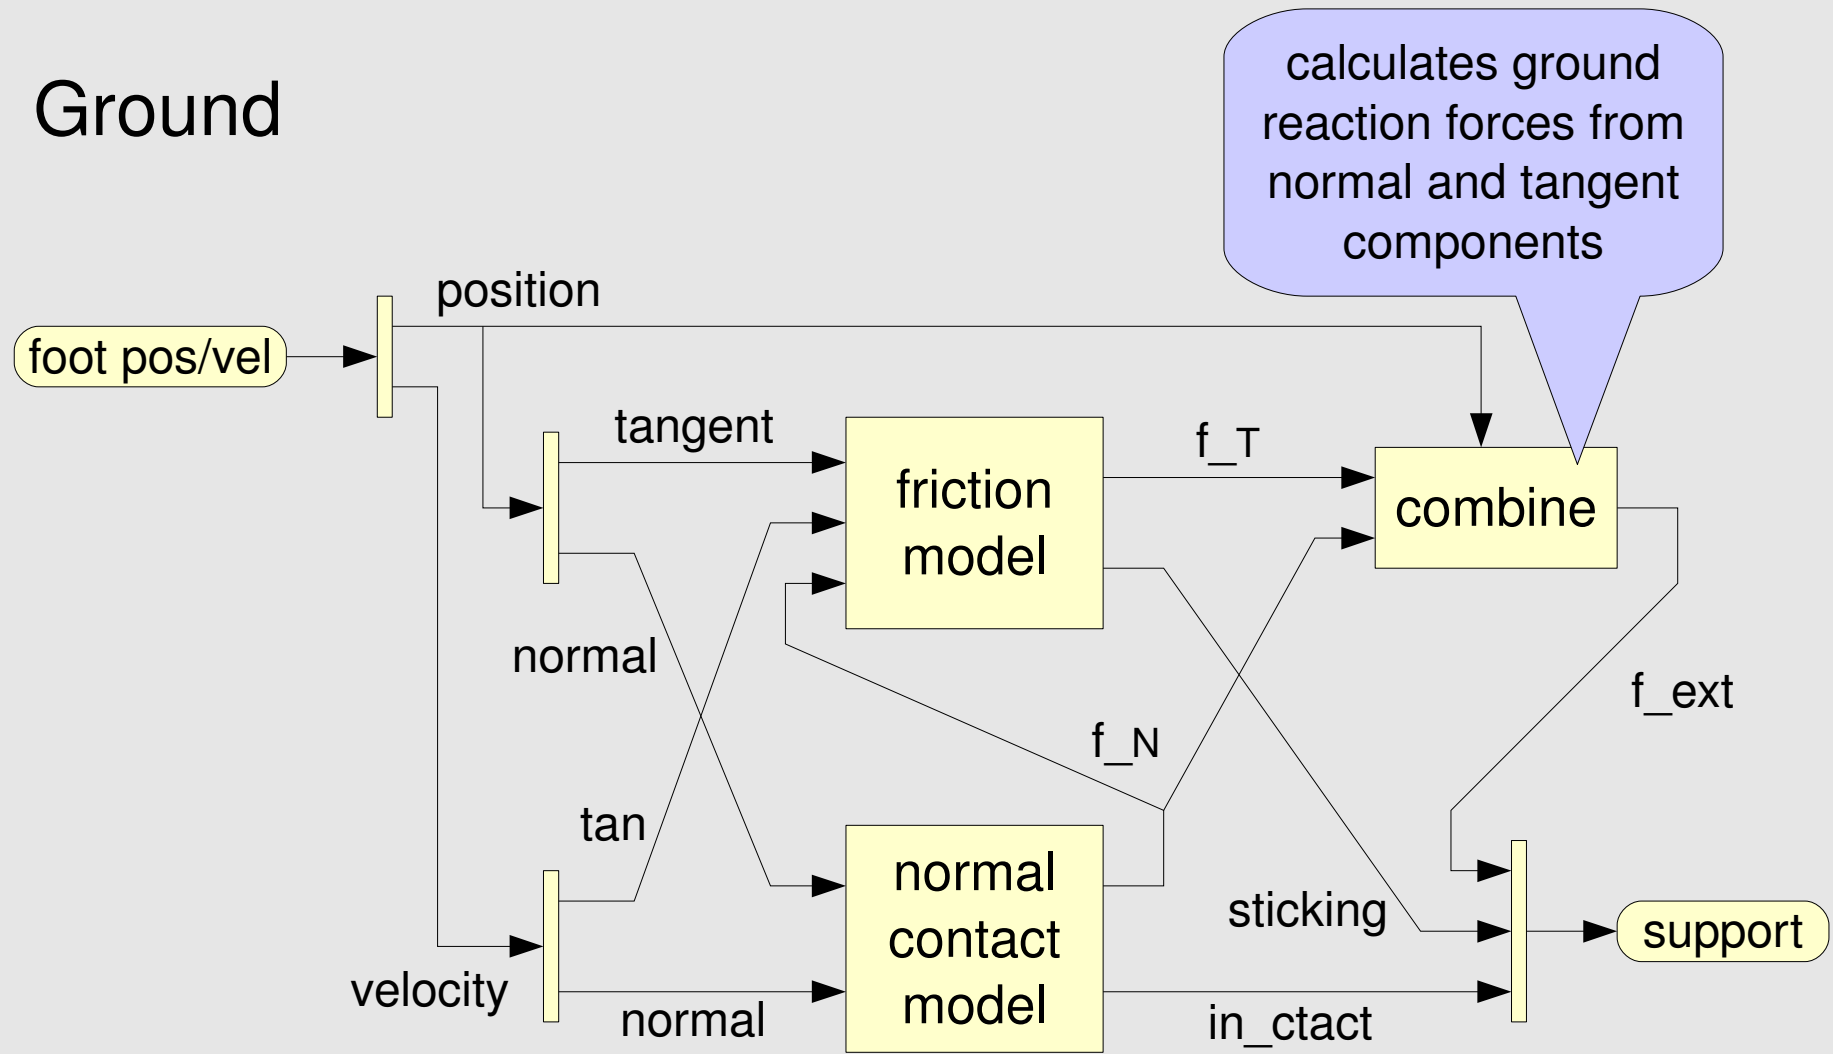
Ground

calculates ground reaction forces from normal and tangent components

foot pos/vel

position

tangent

f_T

friction model

combine

normal

f_ext

f_N

tan

normal contact model

sticking

support

velocity

normal

in_ctact